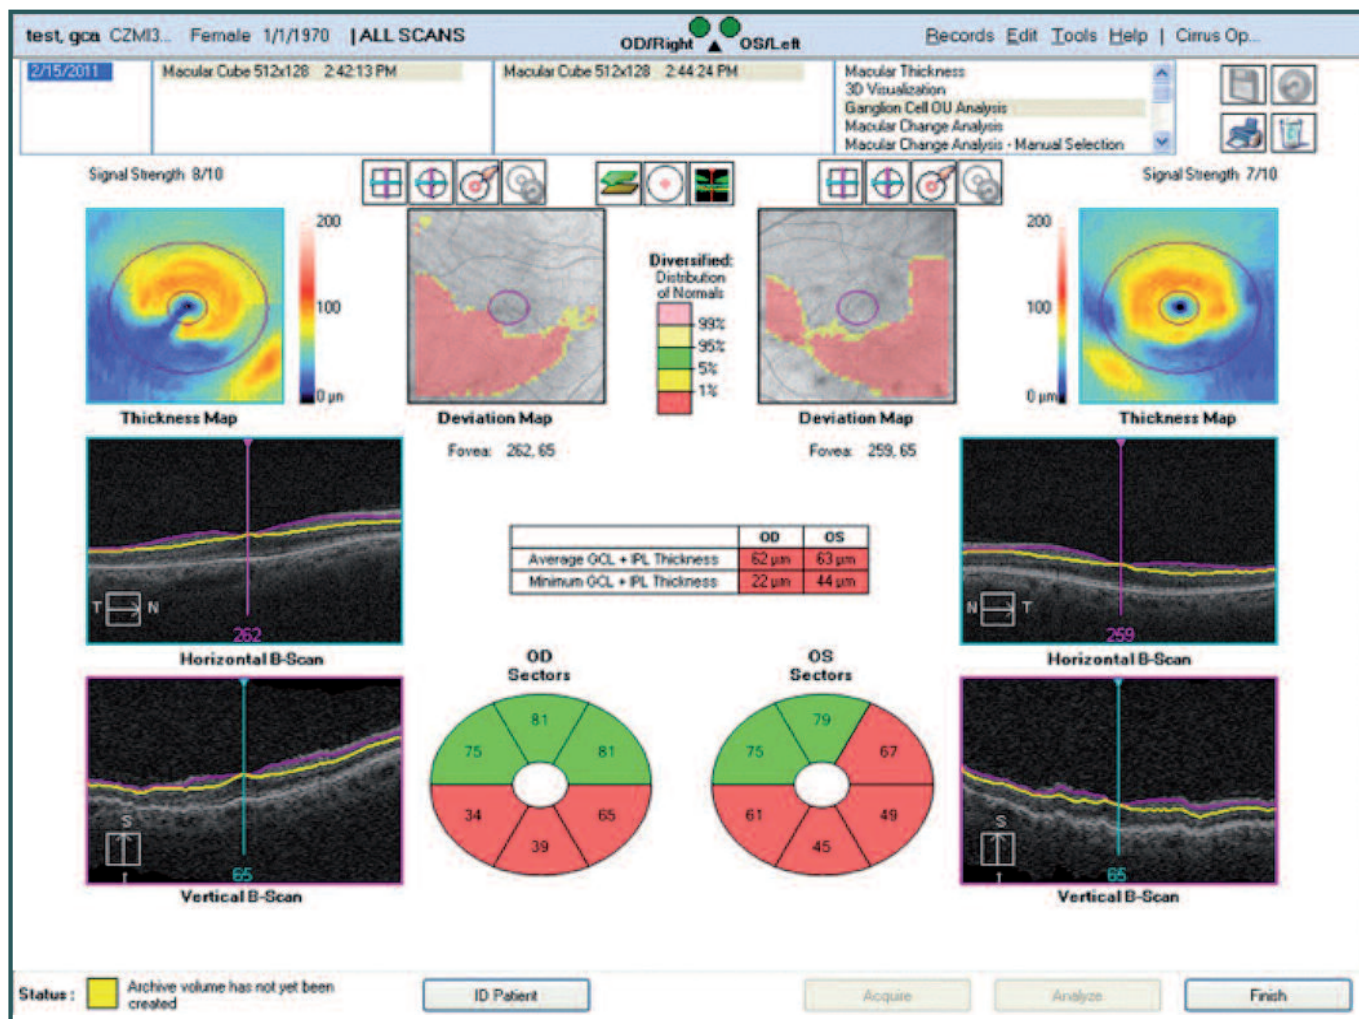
test, gca CZMI3... Female 1/1/1970 | ALL SCANS

OD/Right OS/Left

Records Edit Tools Help | Cirrus Op...

2/15/2011

Macular Cube 512x128 2:42:13 PM

Macular Cube 512x128 2:44:24 PM

Macular Thickness
3D Visualization
Ganglion Cell OU Analysis
Macular Change Analysis
Macular Change Analysis - Manual Selection

Signal Strength 8/10

Signal Strength 7/10

200

100

0 µm

Thickness Map

Deviation Map

Fovea: 262, 65

Diversified: Distribution of Normals

99%
95%
5%
1%

Deviation Map

Fovea: 259, 65

200

100

0 µm

Thickness Map

T N

262

Horizontal B-Scan

| | OD | OS |
|---|---|---|
| Average GCL + IPL Thickness | 62 µm | 63 µm |
| Minimum GCL + IPL Thickness | 22 µm | 44 µm |

N T

259

Horizontal B-Scan

OD Sectors

81
75
81
34
65
39

OS Sectors

79
75
67
61
49
45

S
I

65

Vertical B-Scan

S
I

65

Vertical B-Scan

Status : Archive volume has not yet been created

ID Patient

Acquire

Analyze

Finish